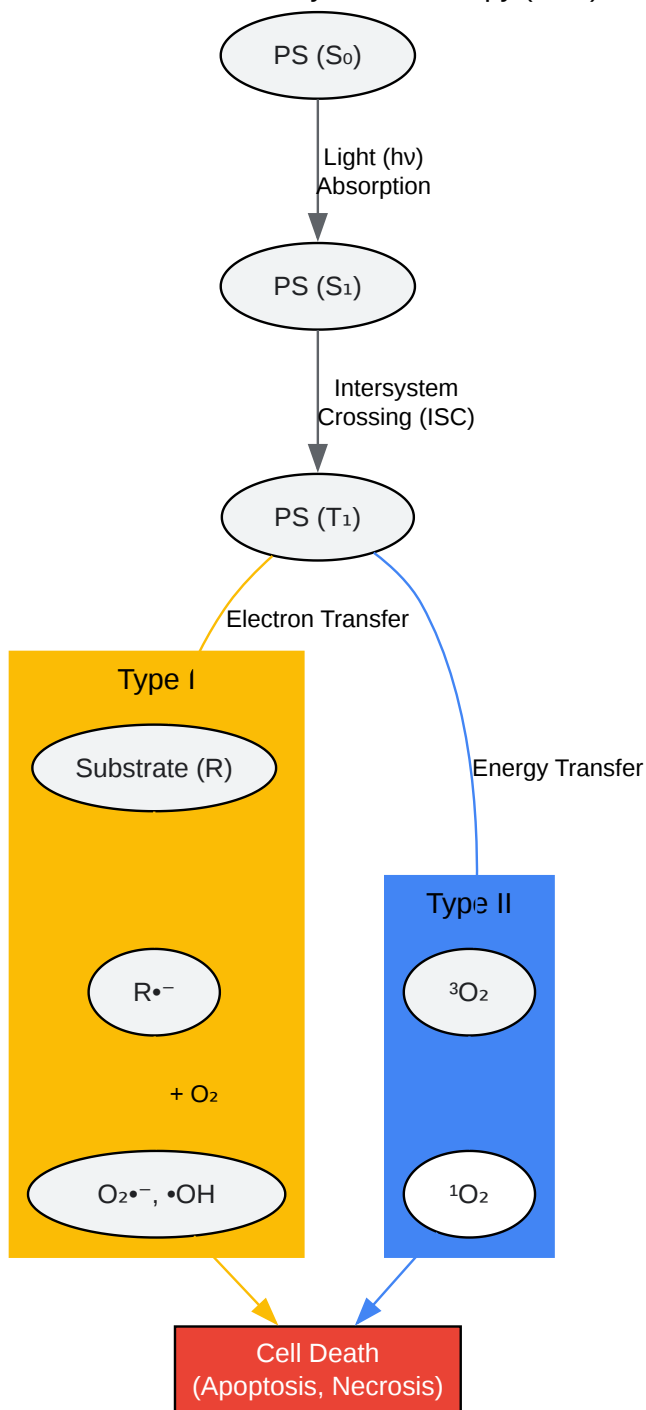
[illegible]

PS ($S_0$)

Light (hν) Absorption

PS ($S_1$)

Intersystem Crossing (ISC)

PS ($T_1$)

Electron Transfer

Energy Transfer

Type I

Substrate (R)

R•⁻

+ $O_2$

$O_2$•⁻, •OH

Type II

$^3O_2$

$^1O_2$

Cell Death (Apoptosis, Necrosis)